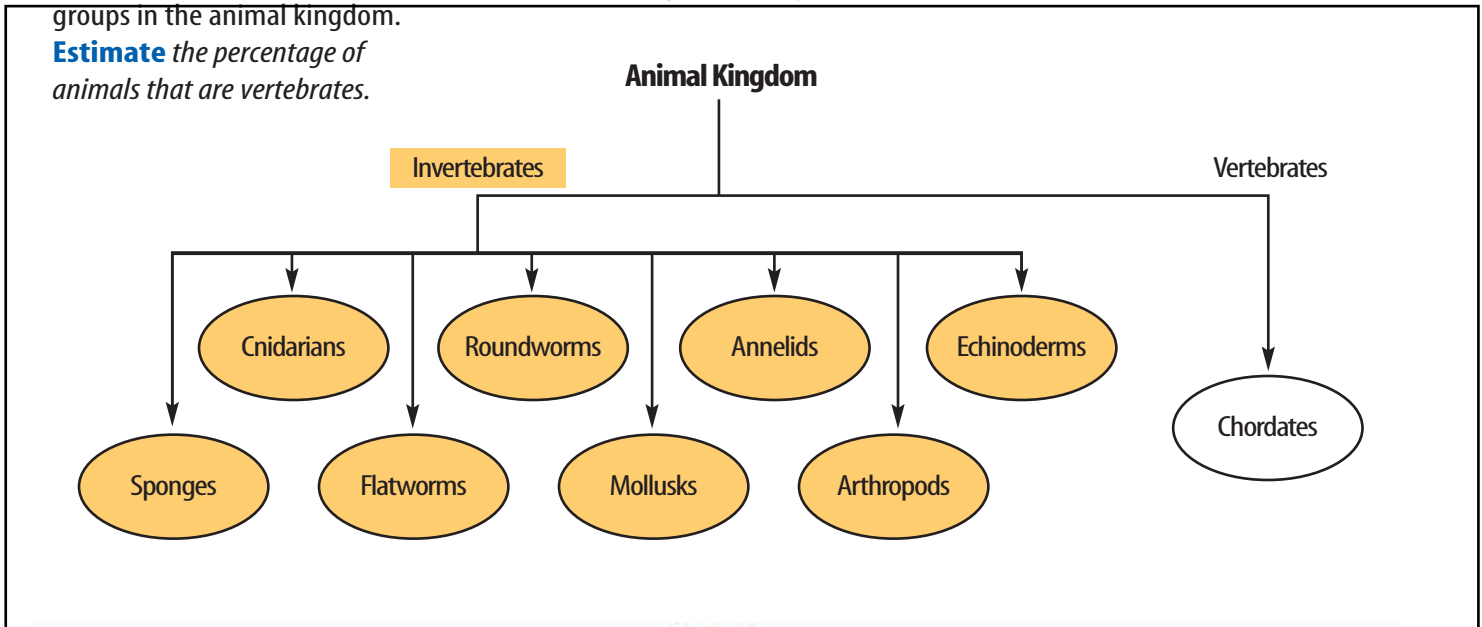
groups in the animal kingdom. **Estimate** *the percentage of animals that are vertebrates.*

Animal Kingdom

Invertebrates

Vertebrates

Cnidarians

Roundworms

Annelids

Echinoderms

Sponges

Flatworms

Mollusks

Arthropods

Chordates